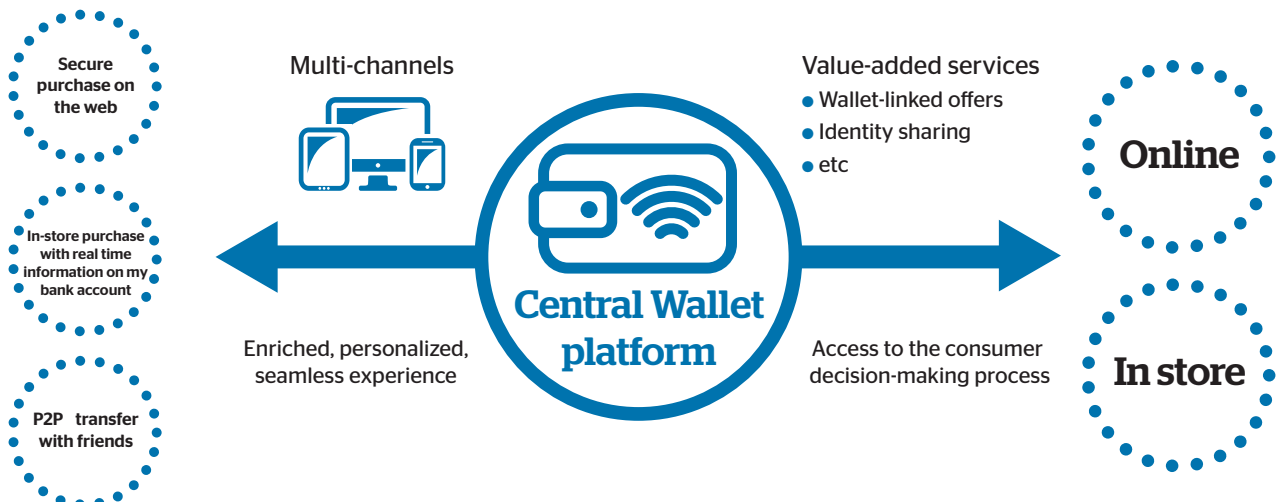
Secure purchase on the web

In-store purchase with real time information on my bank account

P2P transfer with friends

Multi-channels

Enriched, personalized, seamless experience

Central Wallet platform

Value-added services
• Wallet-linked offers
• Identity sharing
• etc

Access to the consumer decision-making process

Online

In store